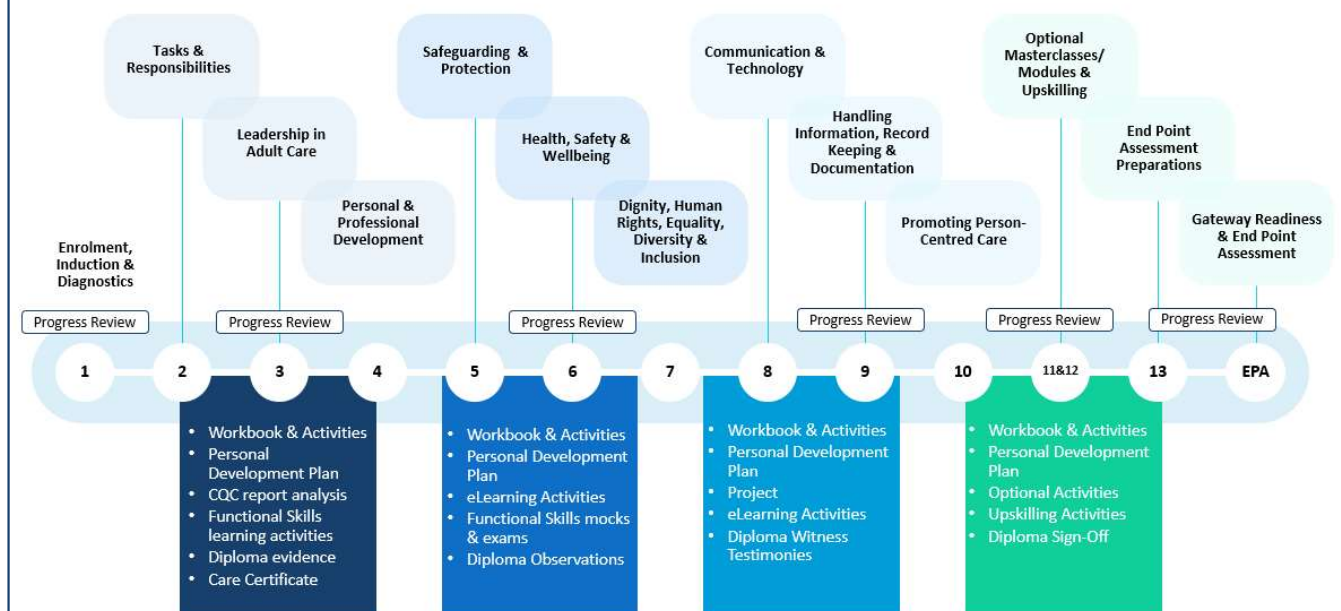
Tasks & Responsibilities

Leadership in Adult Care

Personal & Professional Development

Safeguarding & Protection

Health, Safety & Wellbeing

Dignity, Human Rights, Equality, Diversity & Inclusion

Communication & Technology

Handling Information, Record Keeping & Documentation

Promoting Person-Centred Care

Optional Masterclasses/ Modules & Upskilling

End Point Assessment Preparations

Gateway Readiness & End Point Assessment

Enrolment, Induction & Diagnostics

Progress Review

Progress Review

Progress Review

Progress Review

Progress Review

Progress Review

1 2 3 4 5 6 7 8 9 10 11&12 13 EPA

- Workbook & Activities
- Personal Development Plan
- CQC report analysis
- Functional Skills learning activities
- Diploma evidence
- Care Certificate

- Workbook & Activities
- Personal Development Plan
- eLearning Activities
- Functional Skills mocks & exams
- Diploma Observations

- Workbook & Activities
- Personal Development Plan
- Project
- eLearning Activities
- Diploma Witness Testimonies

- Workbook & Activities
- Personal Development Plan
- Optional Activities
- Upskilling Activities
- Diploma Sign-Off